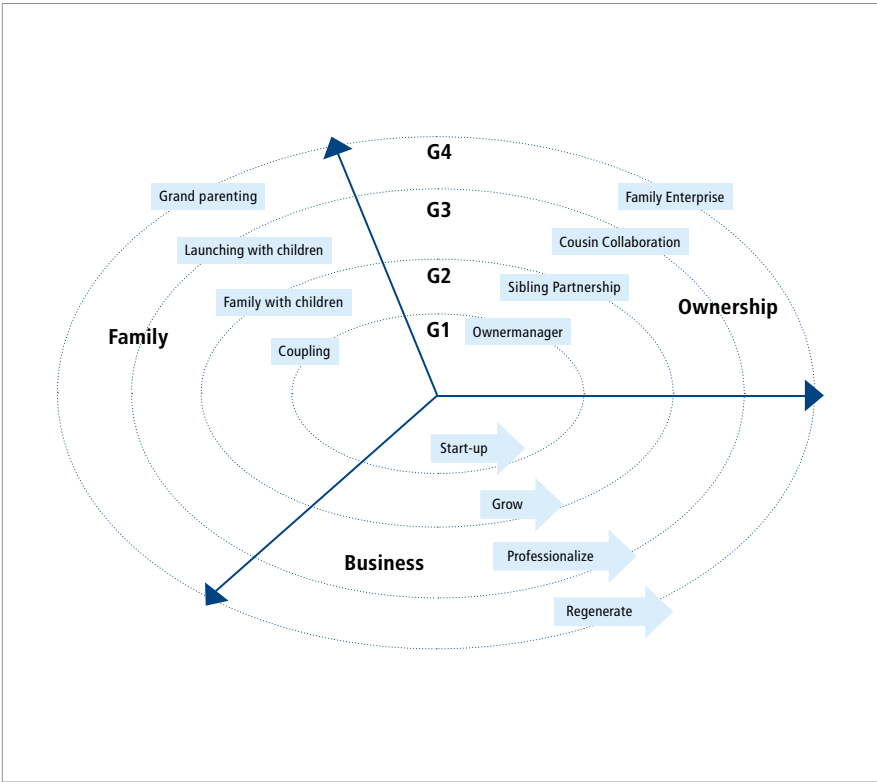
G4

Grand parenting

Family Enterprise

G3

Launching with children

Cousin Collaboration

G2

Sibling Partnership

Family with children

Ownership

G1

Ownermanager

Family

Coupling

Start-up

Grow

Business

Professionalize

Regenerate